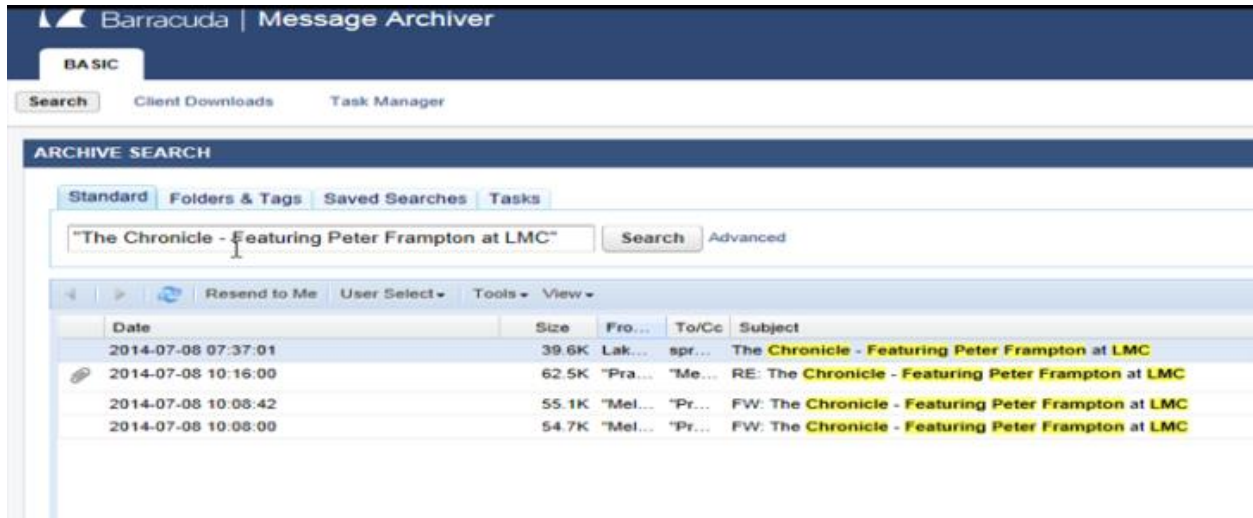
Barracuda | Message Archiver

BASIC

Search Client Downloads Task Manager

ARCHIVE SEARCH

Standard Folders & Tags Saved Searches Tasks

"The Chronicle - Featuring Peter Frampton at LMC" Search Advanced

Resend to Me User Select ▾ Tools ▾ View ▾

| Date | Size | Fro... | To/Cc | Subject |
|---|---|---|---|---|
| 2014-07-08 07:37:01 | 39.6K | Lak... | spr... | The Chronicle - Featuring Peter Frampton at LMC |
| 2014-07-08 10:16:00 | 62.5K | "Pra... | "Me... | RE: The Chronicle - Featuring Peter Frampton at LMC |
| 2014-07-08 10:08:42 | 55.1K | "Mel... | "Pr... | FW: The Chronicle - Featuring Peter Frampton at LMC |
| 2014-07-08 10:08:00 | 54.7K | "Mel... | "Pr... | FW: The Chronicle - Featuring Peter Frampton at LMC |